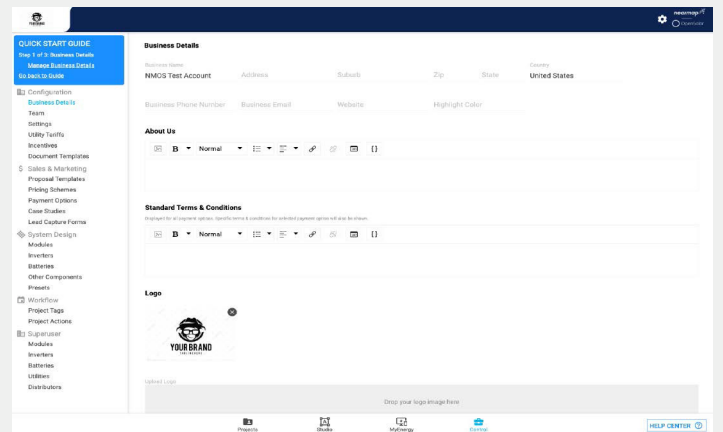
neoamaps
Openmodal

QUICK START GUIDE
Step 1 of 3: Business Details
Manage Business Details
Go back to Guide

Configuration
Business Details
Team
Settings
Utility Tariffs
Incentives
Document Templates
$ Sales & Marketing
Proposal Templates
Pricing Schemes
Payment Options
Case Studies
Lead Capture Forms
System Design
Modules
Inverters
Batteries
Other Components
Presets
Workflow
Project Tags
Project Actions
Superuser
Modules
Inverters
Batteries
Utilities
Distributors

Business Details

Business Name
NMOS Test Account
Address
Suburb
Zip
State
Country
United States

Business Phone Number
Business Email
Website
Highlight Color

About Us

B Normal

Standard Terms & Conditions
Displayed for all payment options. Specific terms & conditions for selected payment option will also be shown.

B Normal

Logo

YOUR BRAND

Upload Logo
Drop your logo image here

Projects
Studio
MyEnergy
Control

HELP CENTER ?